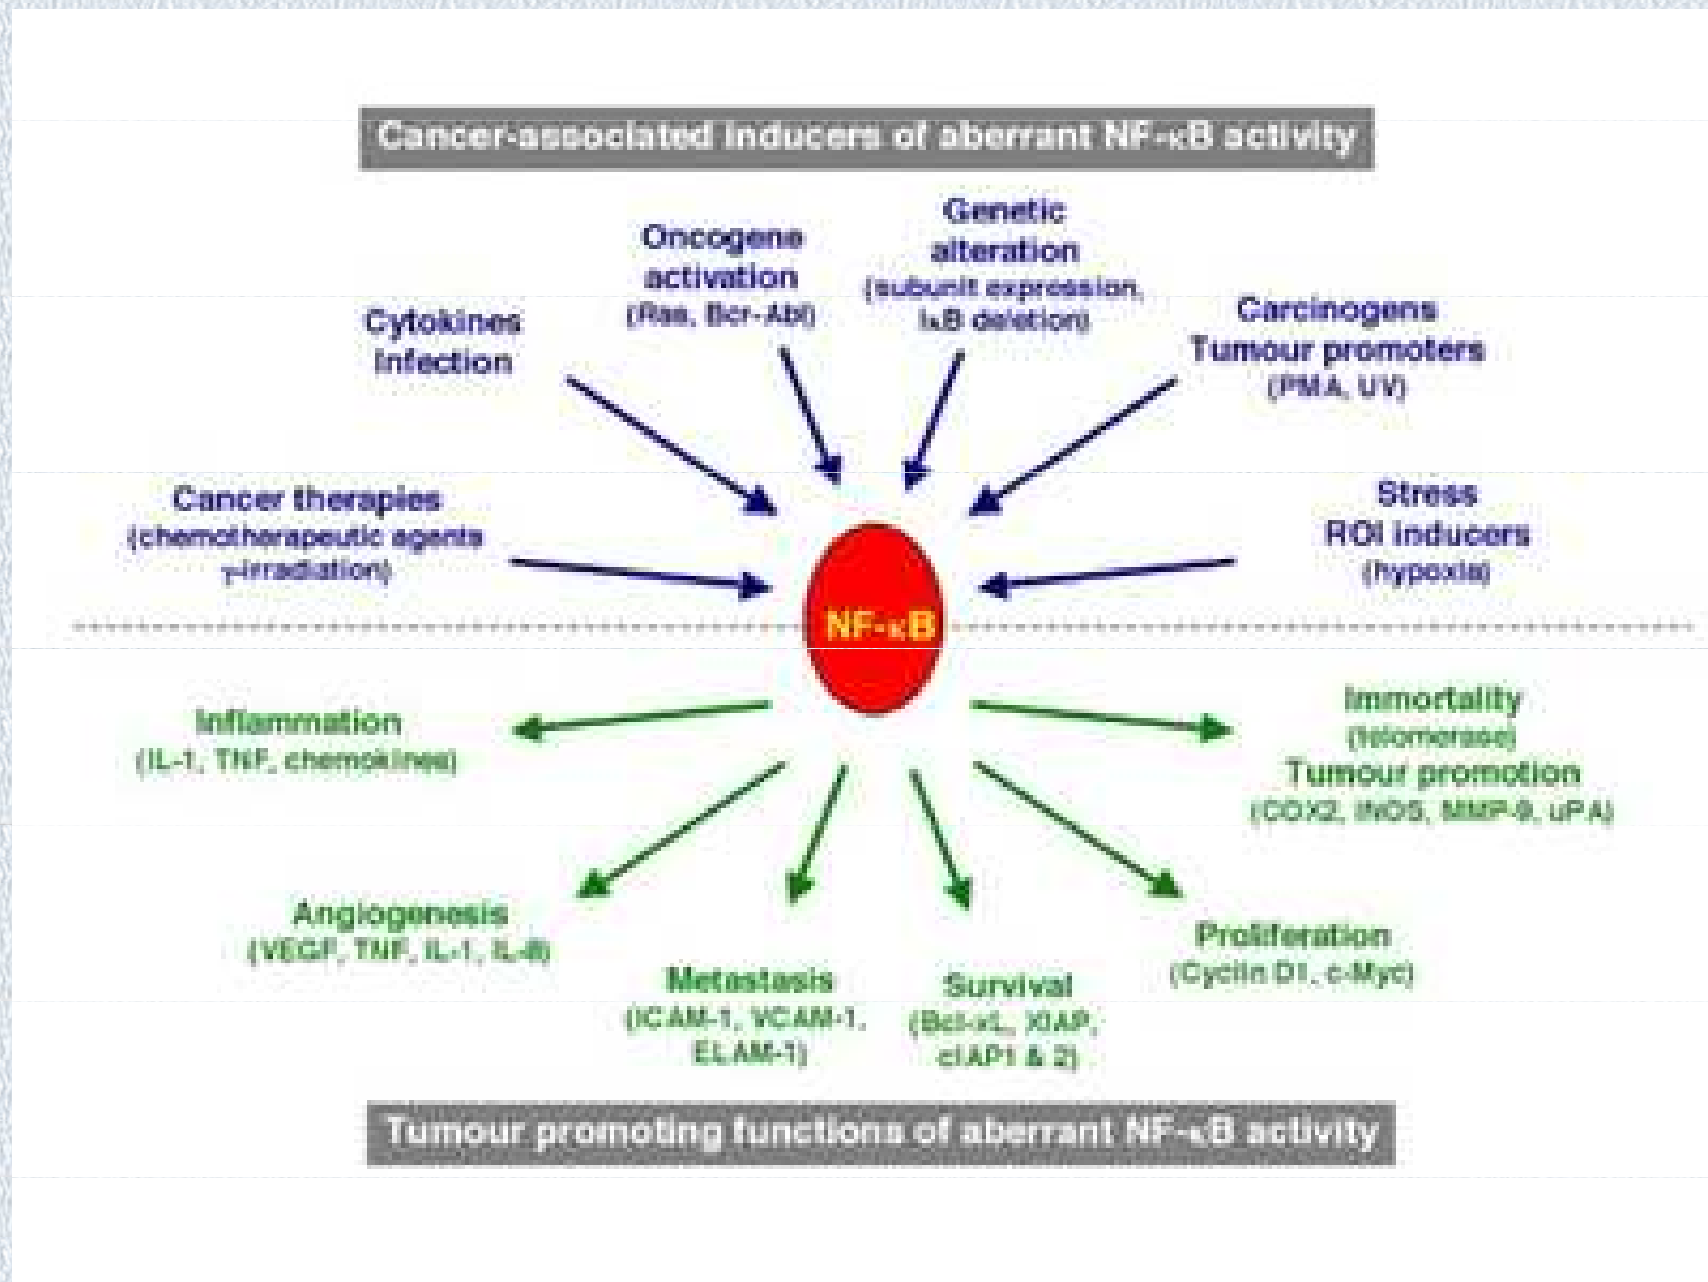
Cancer-associated inducers of aberrant NF-κB activity

Oncogene activation (Ras, Bcr-Abl)

Genetic alteration (subunit expression, IκB deletion)

Cytokines Infection

Carcinogens Tumour promoters (PMA, UV)

Cancer therapies (chemotherapeutic agents γ-irradiation)

Stress ROI inducers (hypoxia)

NF-κB

Inflammation (IL-1, TNF, chemokines)

Immortality (telomerase) Tumour promotion (COX2, iNOS, MMP-9, uPA)

Angiogenesis (VEGF, TNF, IL-1, IL-8)

Metastasis (ICAM-1, VCAM-1, ELAM-1)

Survival (Bcl-xL, XIAP, cIAP1 & 2)

Proliferation (Cyclin D1, c-Myc)

Tumour promoting functions of aberrant NF-κB activity